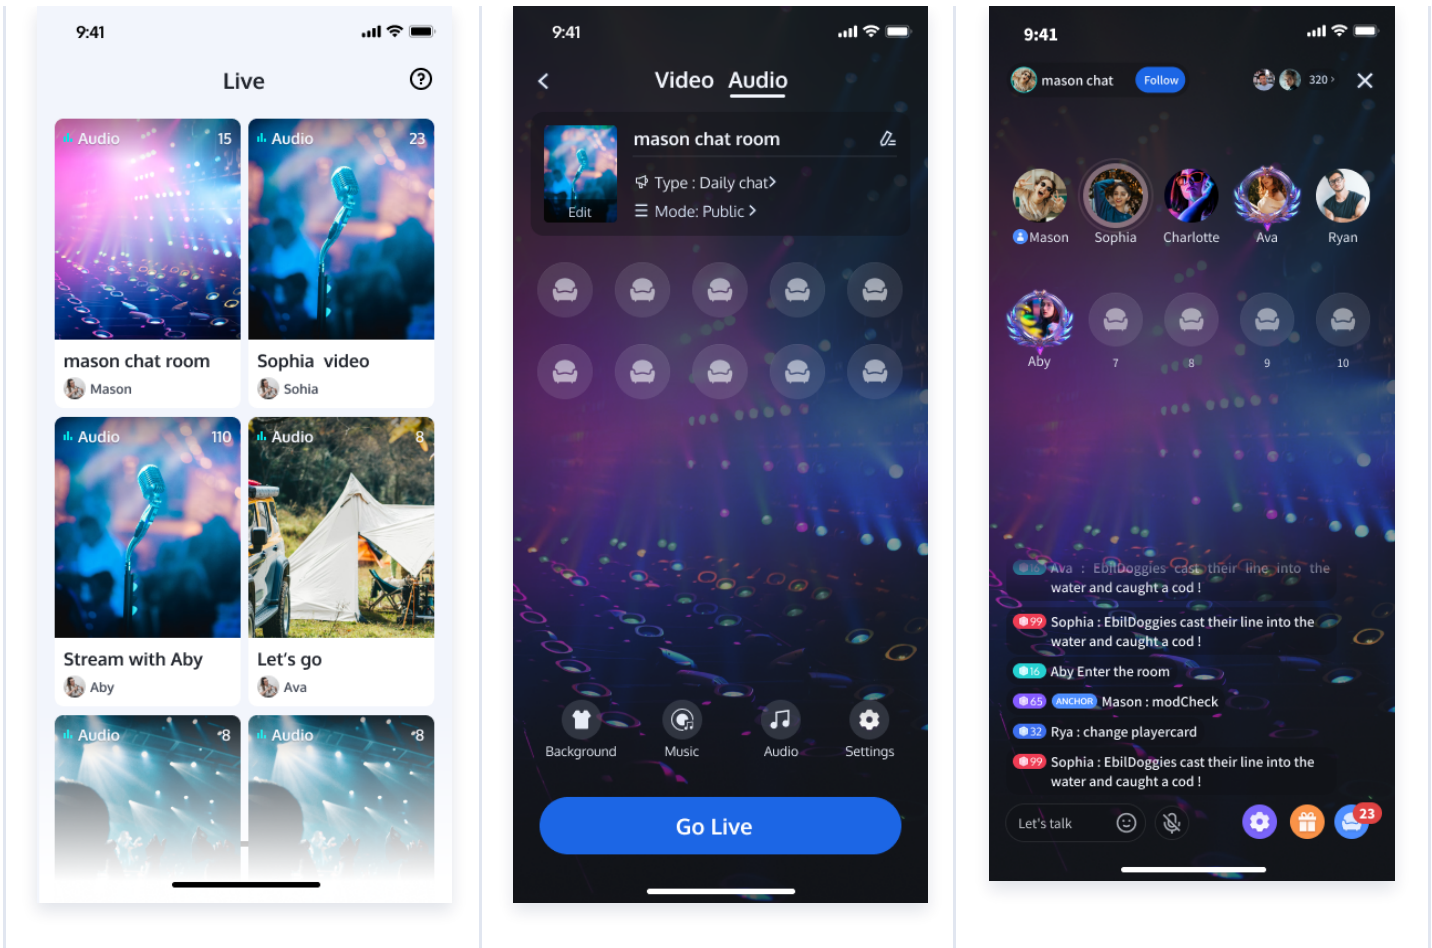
9:41

Live

?

Audio 15

Audio 23

mason chat room

Mason

Sophia video

Sohia

Audio 110

Audio 8

Stream with Aby

Aby

Let's go

Ava

Audio 8

Audio 8

9:41

Video Audio

mason chat room

Edit

Type : Daily chat

Mode: Public

Background

Music

Audio

Settings

Go Live

9:41

mason chat

Follow

320

Mason

Sophia

Charlotte

Ava

Ryan

Aby

7

8

9

10

16 Ava : EbilDoggies cast their line into the water and caught a cod !

99 Sophia : EbilDoggies cast their line into the water and caught a cod !

16 Aby Enter the room

65 ANCHOR Mason : modCheck

32 Rya : change playercard

99 Sophia : EbilDoggies cast their line into the water and caught a cod !

Let's talk

23